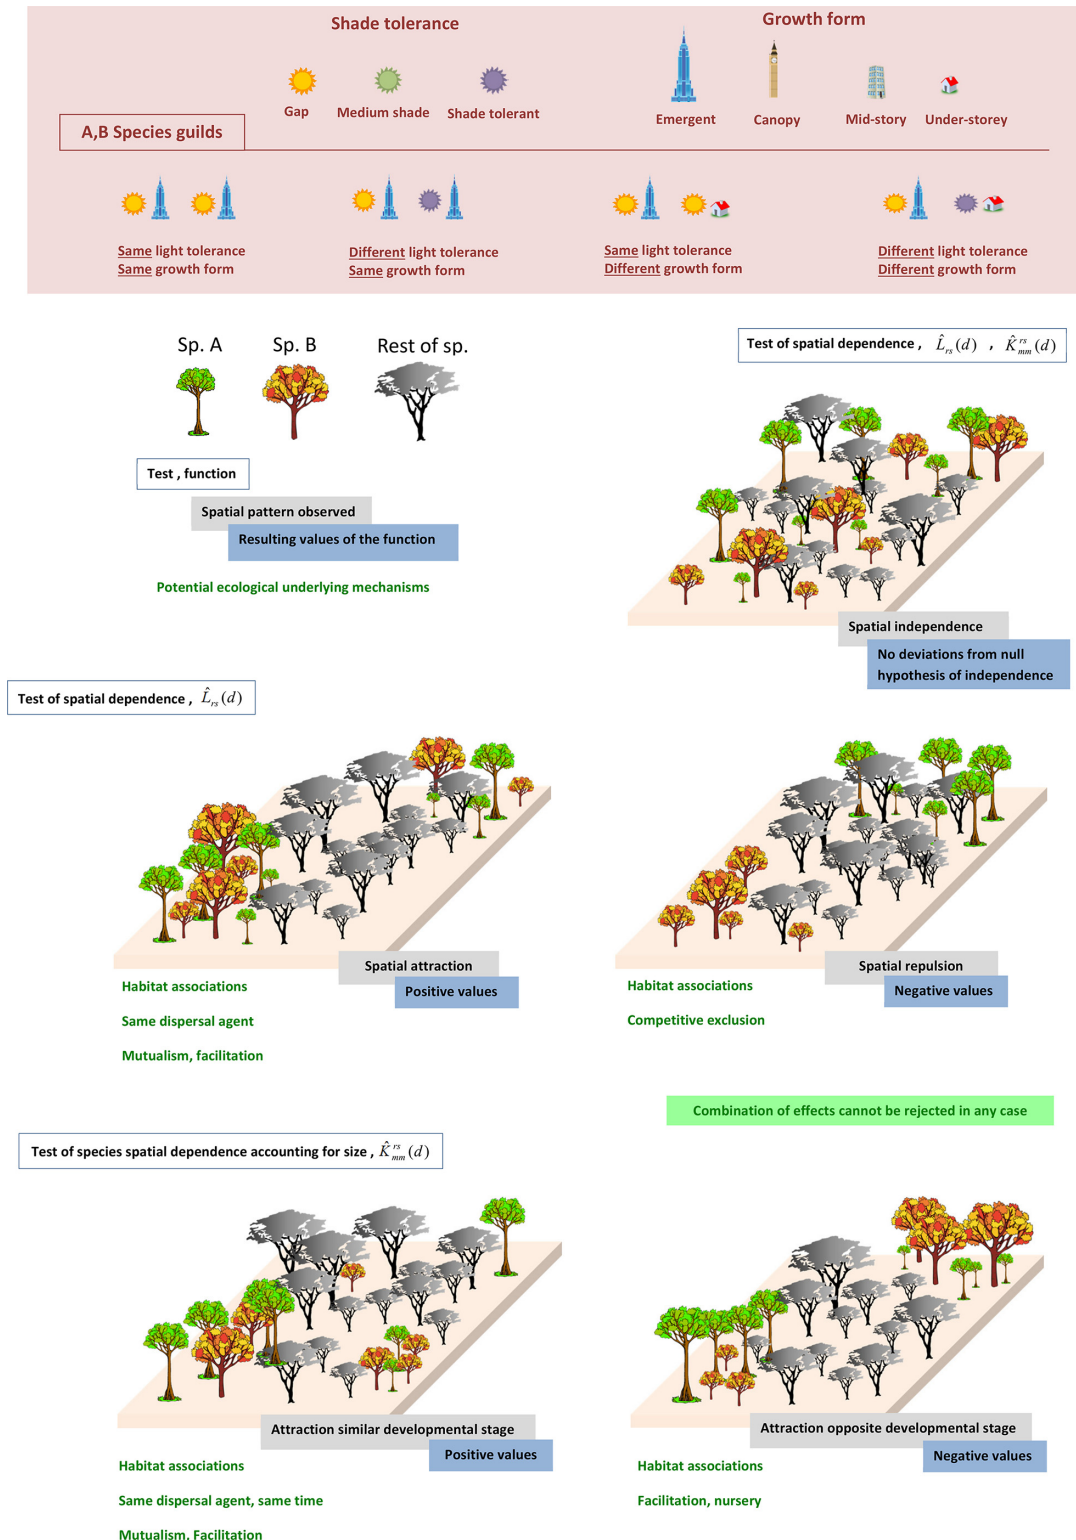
Shade tolerance

Gap Medium shade Shade tolerant

Growth form

Emergent Canopy Mid-story Under-storey

A,B Species guilds

Same light tolerance
Same growth form

Different light tolerance
Same growth form

Same light tolerance
Different growth form

Different light tolerance
Different growth form

Sp. A Sp. B Rest of sp.

Test , function

Spatial pattern observed

Resulting values of the function

Potential ecological underlying mechanisms

Test of spatial dependence , $\hat{L}_{rs}(d)$ , $\hat{K}^{rs}_{mm}(d)$

Spatial independence

No deviations from null hypothesis of independence

Test of spatial dependence , $\hat{L}_{rs}(d)$

Spatial attraction

Positive values

Habitat associations

Same dispersal agent

Mutualism, facilitation

Spatial repulsion

Negative values

Habitat associations

Competitive exclusion

Combination of effects cannot be rejected in any case

Test of species spatial dependence accounting for size , $\hat{K}^{rs}_{mm}(d)$

Attraction similar developmental stage

Positive values

Habitat associations

Same dispersal agent, same time

Mutualism, Facilitation

Attraction opposite developmental stage

Negative values

Habitat associations

Facilitation, nursery